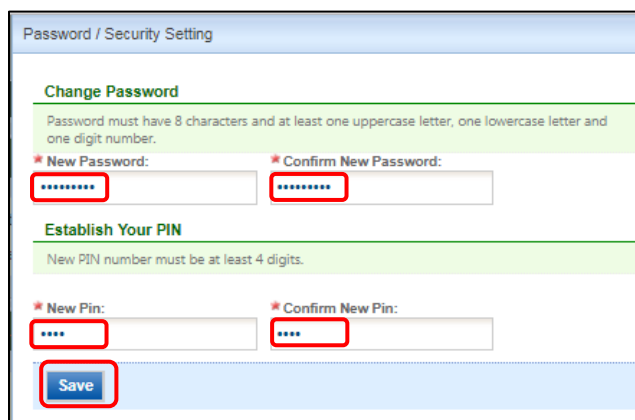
Password / Security Setting

Change Password

Password must have 8 characters and at least one uppercase letter, one lowercase letter and one digit number.

* New Password: ••••••••••

* Confirm New Password: ••••••••••

Establish Your PIN

New PIN number must be at least 4 digits.

* New Pin: ••••

* Confirm New Pin: ••••

Save